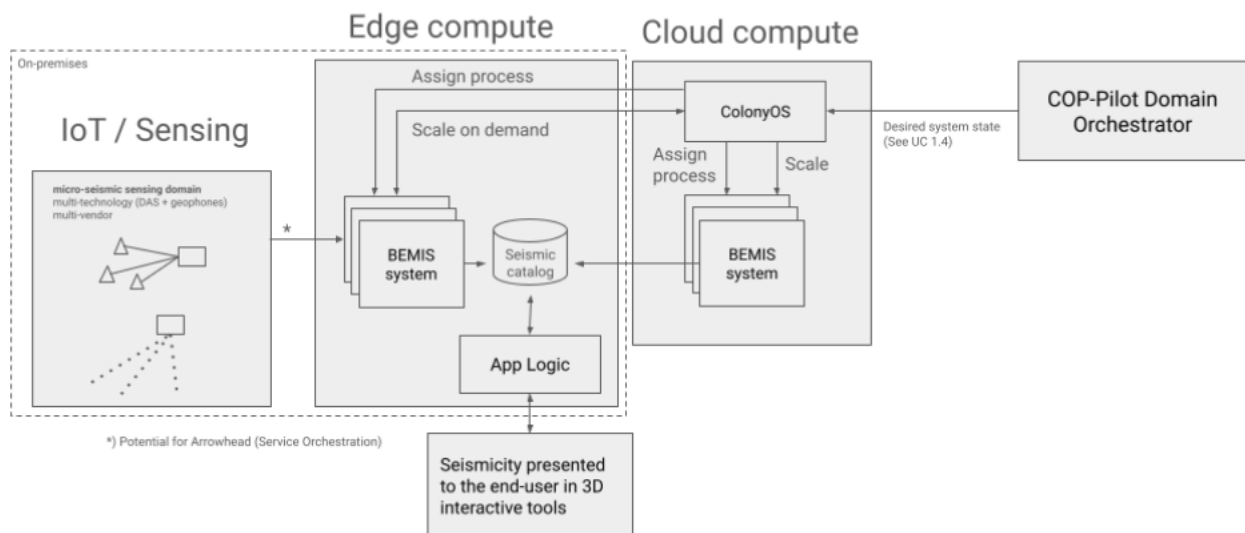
Edge compute

Cloud compute

On-premises

IoT / Sensing

micro-seismic sensing domain
multi-technology (DAS + geophones)
multi-vendor

*

Assign process

Scale on demand

BEMIS system

Seismic catalog

App Logic

ColonyOS

Assign process

Scale

BEMIS system

Desired system state (See UC 1.4)

COP-Pilot Domain Orchestrator

*) Potential for Arrowhead (Service Orchestration)

Seismicity presented to the end-user in 3D interactive tools